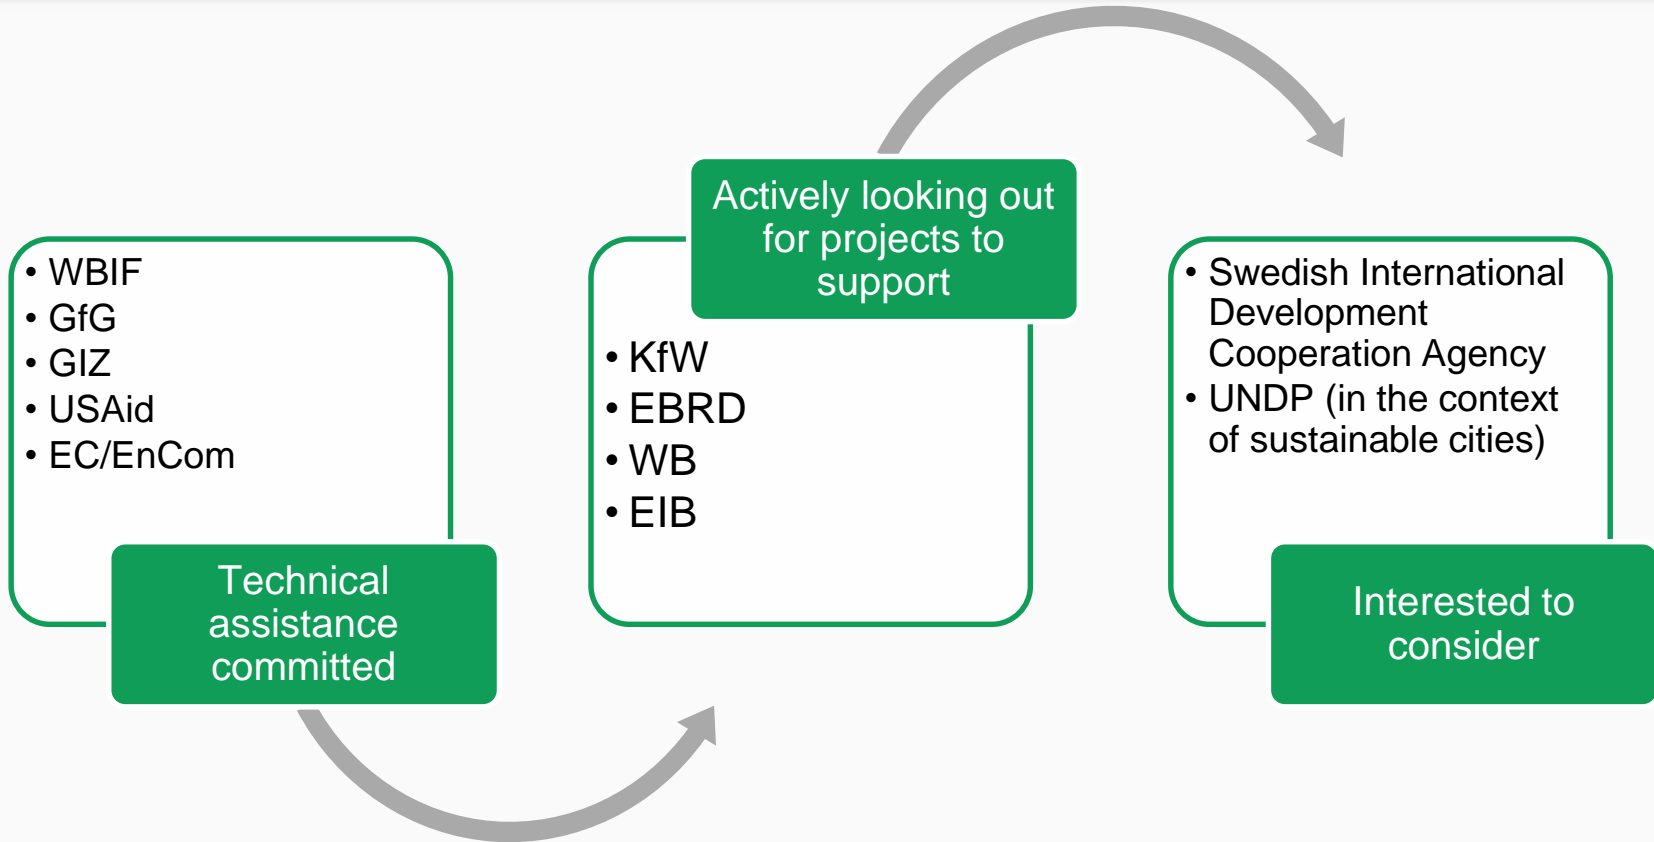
• WBIF
• GfG
• GIZ
• USAid
• EC/EnCom

Technical assistance committed

Actively looking out for projects to support

• KfW
• EBRD
• WB
• EIB

• Swedish International Development Cooperation Agency
• UNDP (in the context of sustainable cities)

Interested to consider